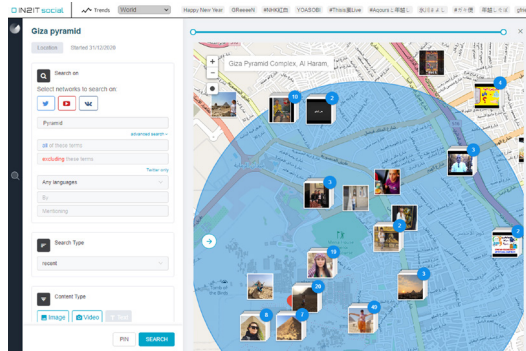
INSIT social
Trends
World
Happy New Year
#Reeeeft
#NHK紅白
YOASOBI
#ThisIsLive
#Aqoursと年越し
おいしょまし
#ガキ使
年越しそば

Giza pyramid
Location
Started 31/12/2020

Search on
Select networks to search on
Pyramid
advanced search
all of these terms
excluding these terms
Twitter only
Any languages
By
Mentioning

Search Type
recent

Content Type
Image
Video

PIN
SEARCH

Giza Pyramid Complex, Al Haram,
10
2
4
3
3
2
18
29
3
7
8
40
2